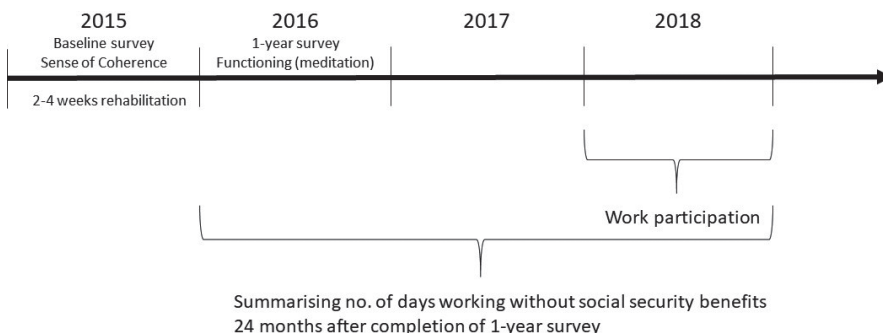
2015
Baseline survey
Sense of Coherence

2-4 weeks rehabilitation

2016
1-year survey
Functioning (meditation)

2017

2018

Work participation

Summarising no. of days working without social security benefits
24 months after completion of 1-year survey